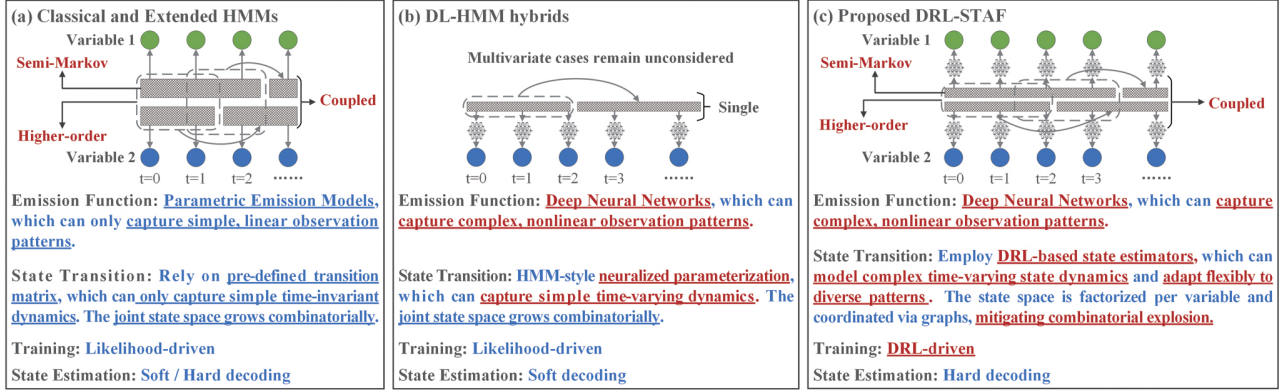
(a) Classical and Extended HMMs

Variable 1

Semi-Markov

Coupled

Higher-order

Variable 2

t=0 t=1 t=2 t=3 ……

Emission Function: Parametric Emission Models, which can only capture simple, linear observation patterns.

State Transition: Rely on pre-defined transition matrix, which can only capture simple time-invariant dynamics. The joint state space grows combinatorially.

Training: Likelihood-driven

State Estimation: Soft / Hard decoding

(b) DL-HMM hybrids

Multivariate cases remain unconsidered

Single

t=0 t=1 t=2 t=3 ……

Emission Function: Deep Neural Networks, which can capture complex, nonlinear observation patterns.

State Transition: HMM-style neuralized parameterization, which can capture simple time-varying dynamics. The joint state space grows combinatorially.

Training: Likelihood-driven

State Estimation: Soft decoding

(c) Proposed DRL-STAF

Variable 1

Semi-Markov

Coupled

Higher-order

Variable 2

t=0 t=1 t=2 t=3 ……

Emission Function: Deep Neural Networks, which can capture complex, nonlinear observation patterns.

State Transition: Employ DRL-based state estimators, which can model complex time-varying state dynamics and adapt flexibly to diverse patterns. The state space is factorized per variable and coordinated via graphs, mitigating combinatorial explosion.

Training: DRL-driven

State Estimation: Hard decoding